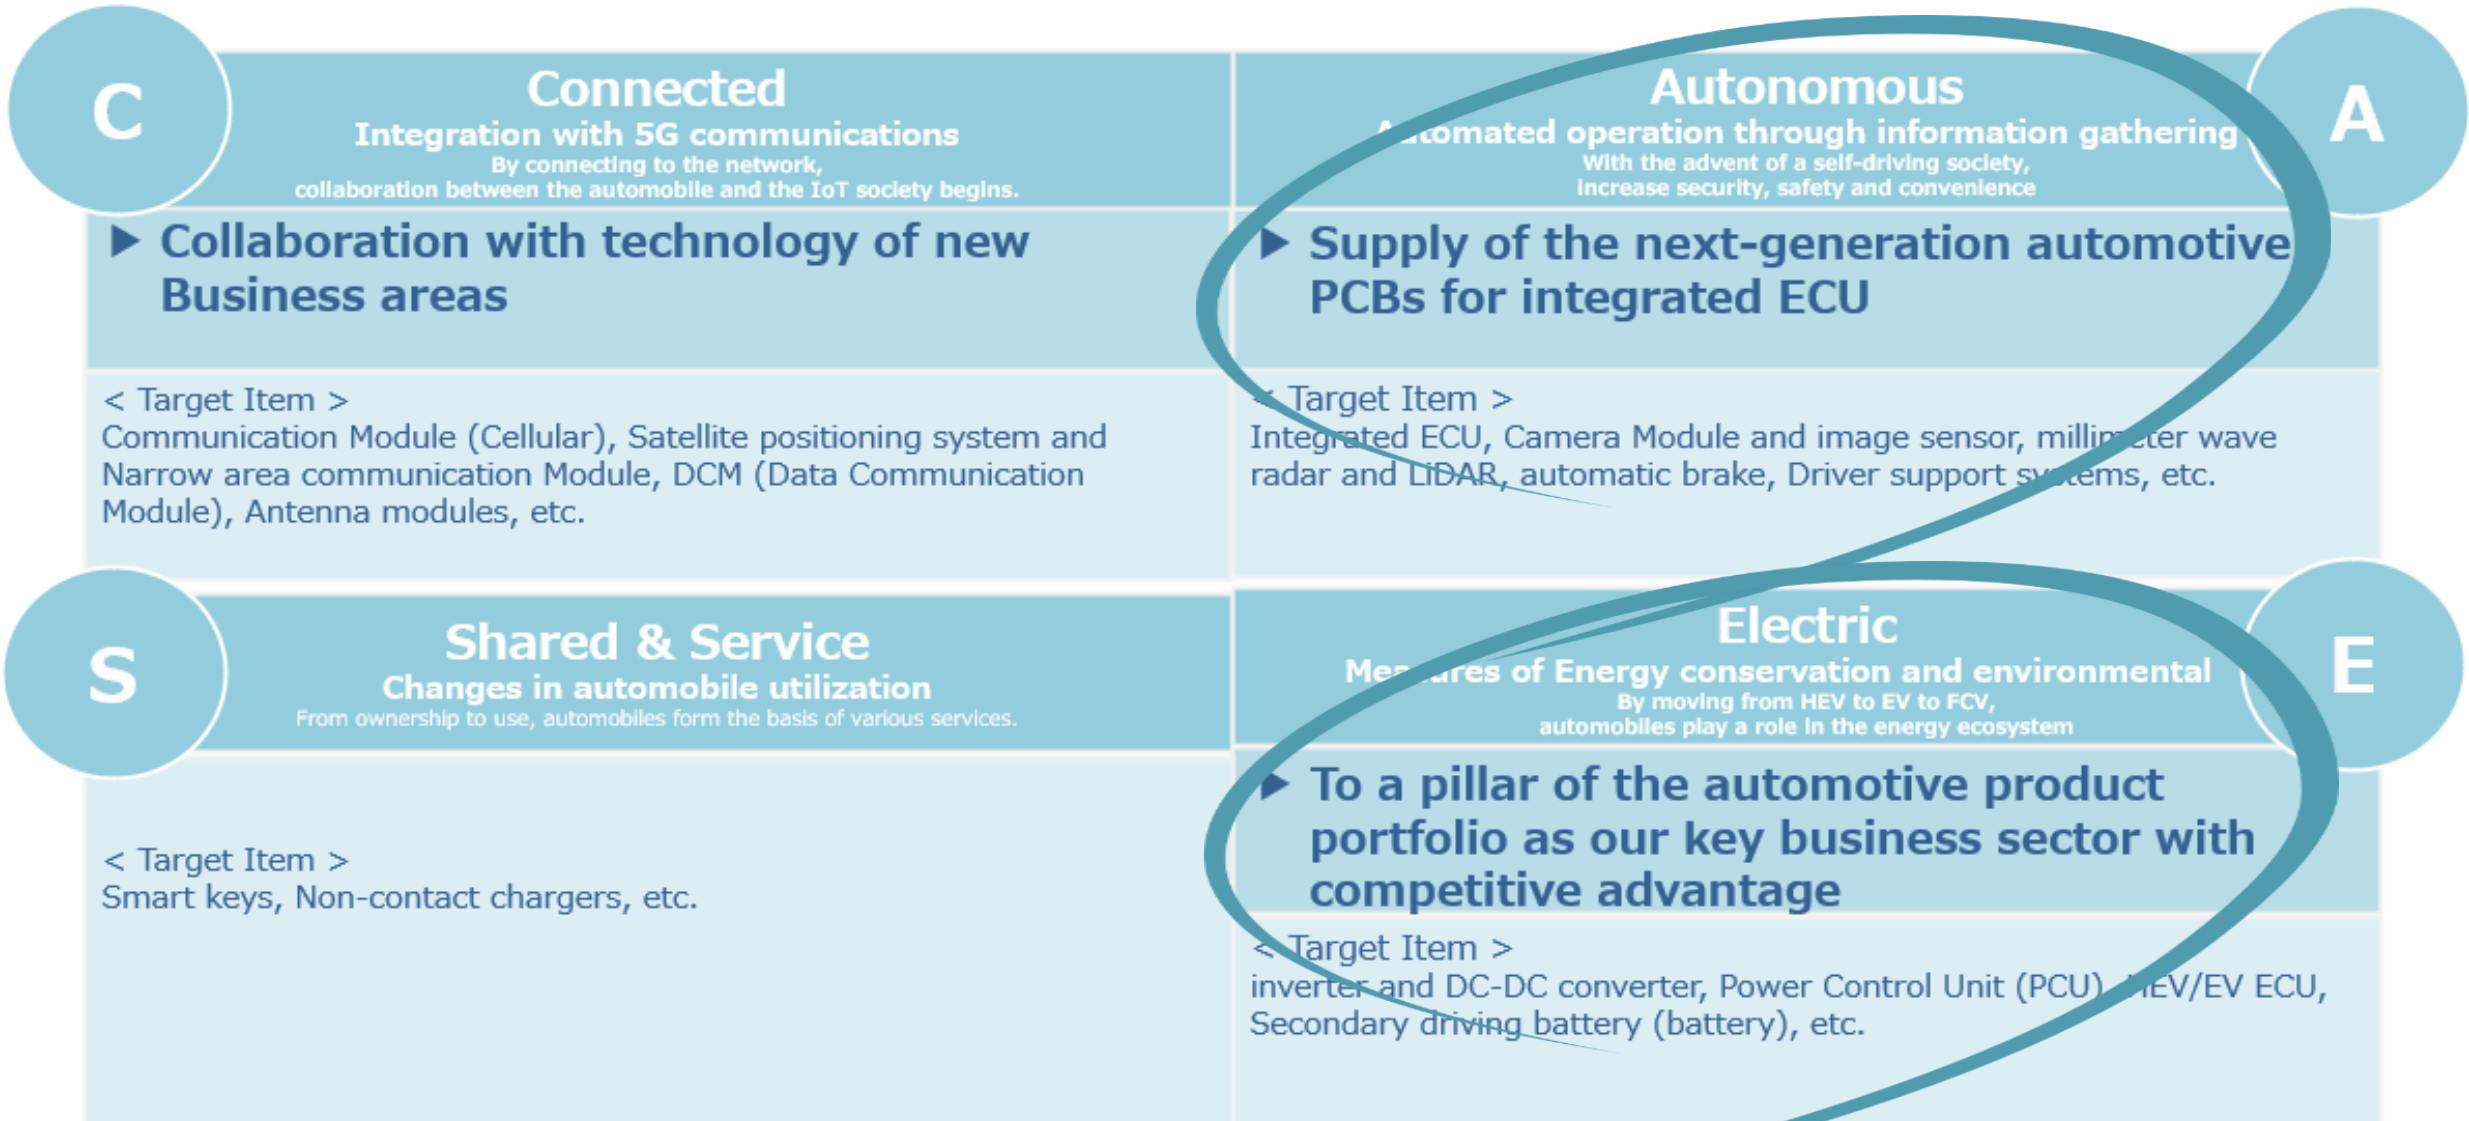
C

Connected
Integration with 5G communications
By connecting to the network, collaboration between the automobile and the IoT society begins.

▶ Collaboration with technology of new Business areas

< Target Item >
Communication Module (Cellular), Satellite positioning system and Narrow area communication Module, DCM (Data Communication Module), Antenna modules, etc.

A

Autonomous
A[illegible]tomated operation through information gathering
With the advent of a self-driving society, increase security, safety and convenience

▶ Supply of the next-generation automotive PCBs for integrated ECU

< Target Item >
Integrated ECU, Camera Module and image sensor, millimeter wave radar and LIDAR, automatic brake, Driver support systems, etc.

S

Shared & Service
Changes in automobile utilization
From ownership to use, automobiles form the basis of various services.

< Target Item >
Smart keys, Non-contact chargers, etc.

E

Electric
Mea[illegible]ures of Energy conservation and environmental
By moving from HEV to EV to FCV, automobiles play a role in the energy ecosystem

▶ To a pillar of the automotive product portfolio as our key business sector with competitive advantage

< Target Item >
inverter and DC-DC converter, Power Control Unit (PCU), HEV/EV ECU, Secondary driving battery (battery), etc.